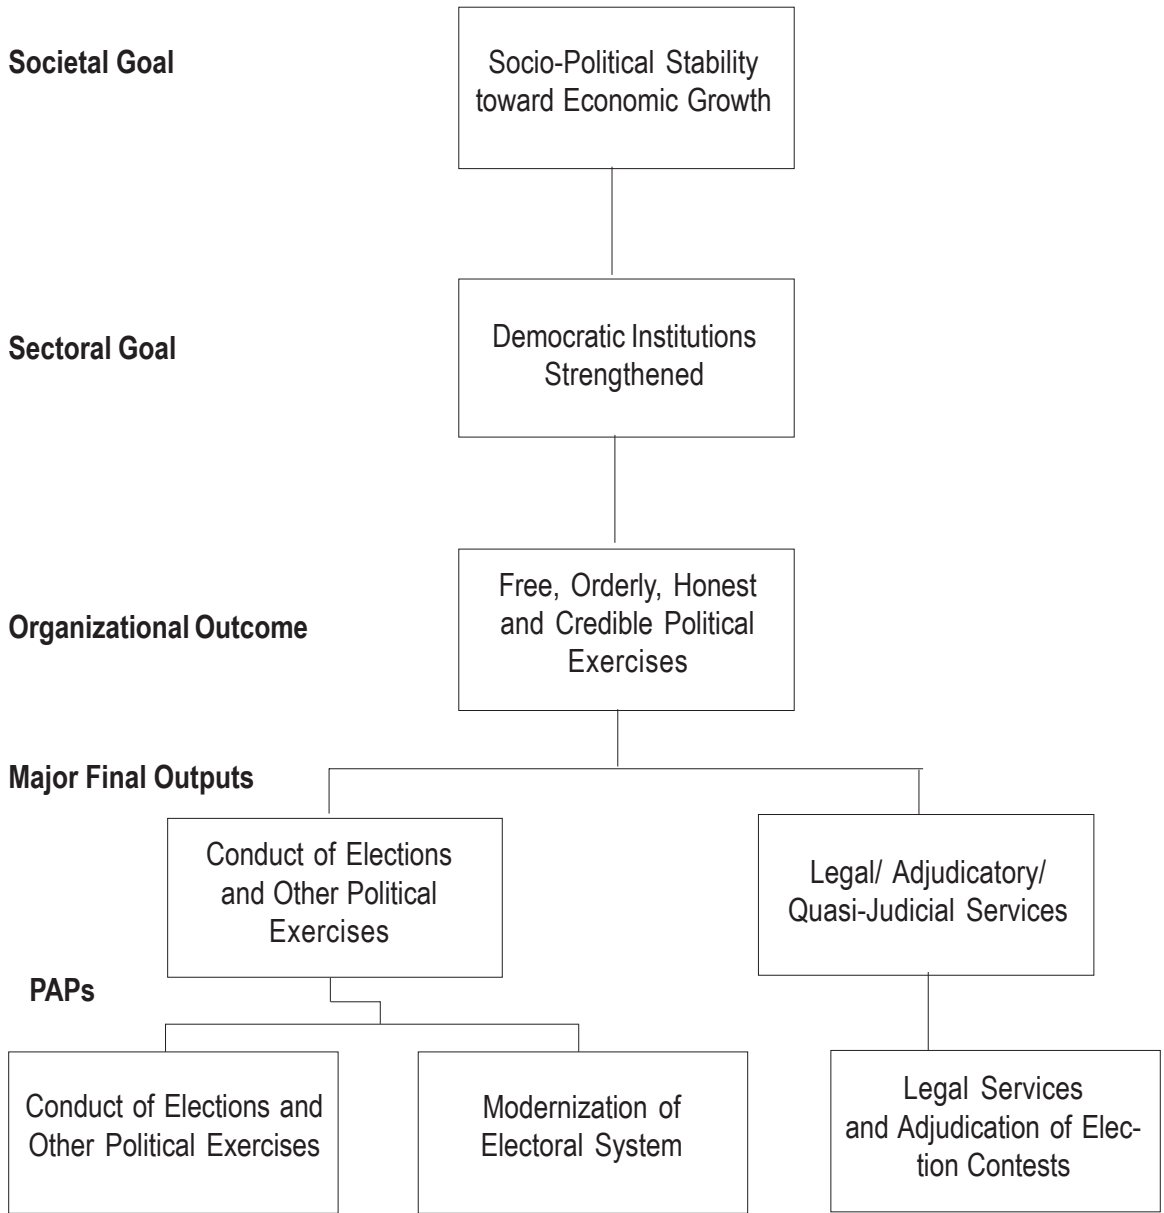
Societal Goal

Socio-Political Stability toward Economic Growth

Sectoral Goal

Democratic Institutions Strengthened

Organizational Outcome

Free, Orderly, Honest and Credible Political Exercises

Major Final Outputs

Conduct of Elections and Other Political Exercises

Legal/ Adjudicatory/ Quasi-Judicial Services

PAPs

Conduct of Elections and Other Political Exercises

Modernization of Electoral System

Legal Services and Adjudication of Election Contests